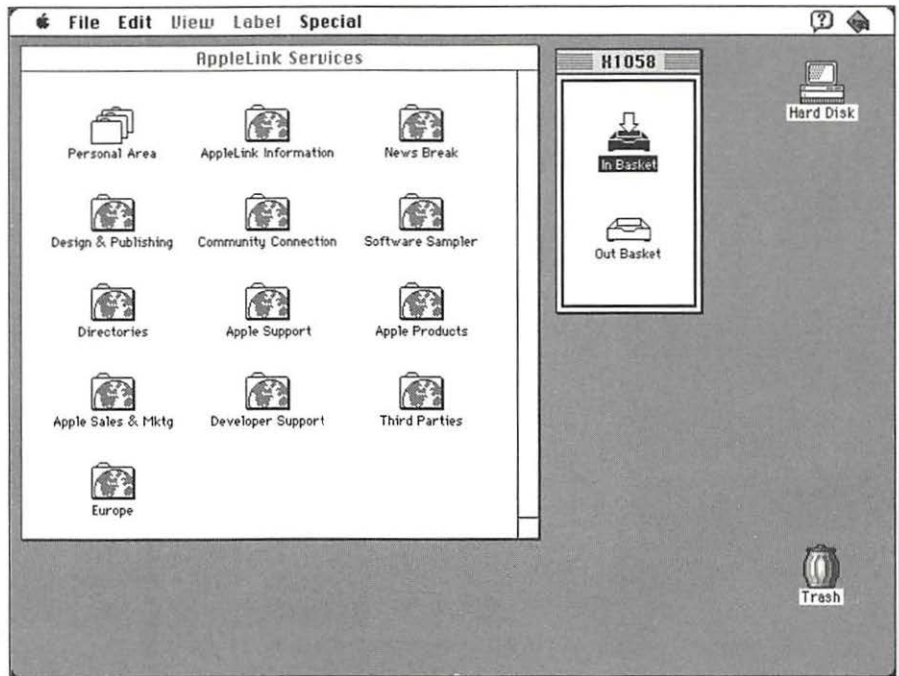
File Edit View Label Special

AppleLink Services

Personal Area
AppleLink Information
News Break
Design & Publishing
Community Connection
Software Sampler
Directories
Apple Support
Apple Products
Apple Sales & Mktg
Developer Support
Third Parties
Europe

X1058

In Basket
Out Basket

Hard Disk

Trash